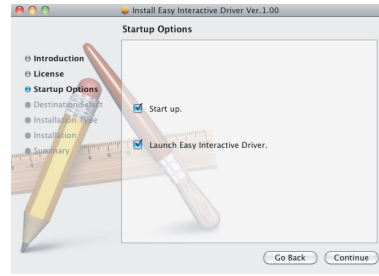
Install Easy Interactive Driver Ver.1.00

Startup Options

Introduction
License
Startup Options
Destination Select
Installation Type
Installation
Summary

Start up.

Launch Easy Interactive Driver.

Go Back
Continue